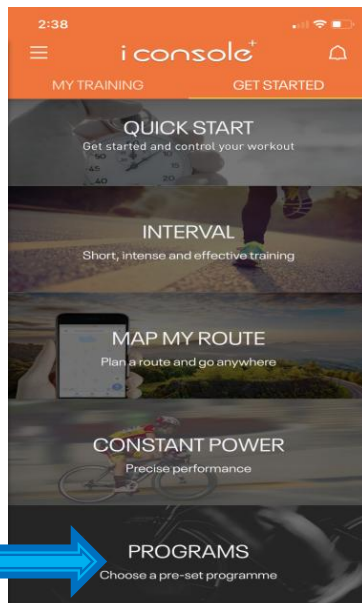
2:38

i console+

MY TRAINING GET STARTED

QUICK START
Get started and control your workout

INTERVAL
Short, intense and effective training

MAP MY ROUTE
Plan a route and go anywhere

CONSTANT POWER
Precise performance

PROGRAMS
Choose a pre-set programme